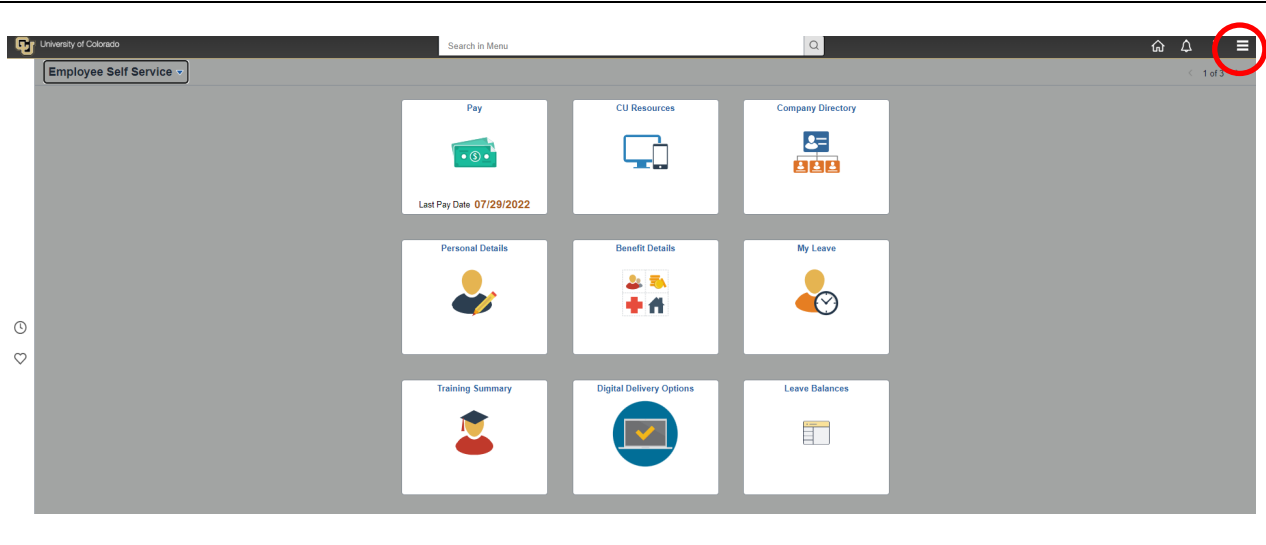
University of Colorado

Search in Menu

Employee Self Service

1 of 3

Pay

Last Pay Date 07/29/2022

CU Resources

Company Directory

Personal Details

Benefit Details

My Leave

Training Summary

Digital Delivery Options

Leave Balances